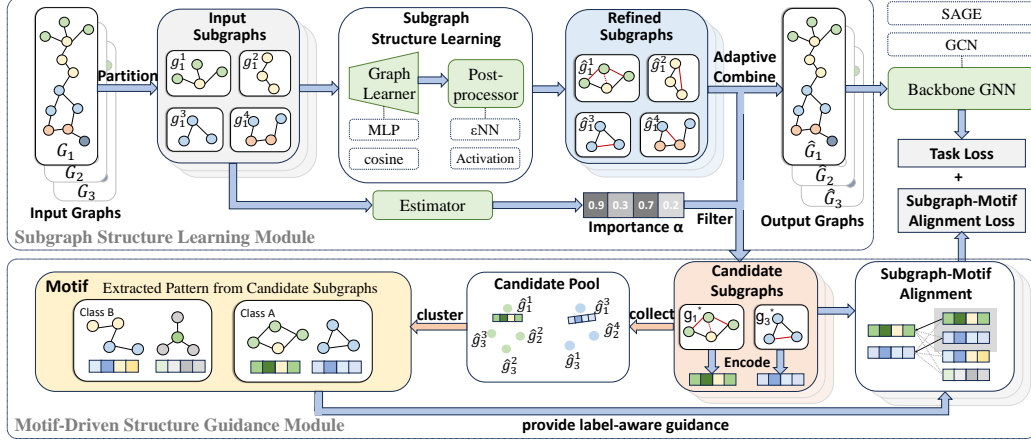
$G_1$
$G_2$
$G_3$
Input Graphs

Partition

Input Subgraphs
$g_1^1$ $g_1^2$
$g_1^3$ $g_1^4$

Subgraph Structure Learning
Graph Learner
Post-processor
MLP
cosine
εNN
Activation

Refined Subgraphs
$\hat{g}_1^1$ $\hat{g}_1^2$
$\hat{g}_1^3$ $\hat{g}_1^4$

Adaptive Combine

$\hat{G}_1$
$\hat{G}_2$
$\hat{G}_3$
Output Graphs

SAGE
GCN
Backbone GNN
Task Loss
+
Subgraph-Motif Alignment Loss

Estimator
0.9 0.3 0.7 0.2
Importance α
Filter

Subgraph Structure Learning Module

Motif Extracted Pattern from Candidate Subgraphs
Class B
Class A

cluster

Candidate Pool
$\hat{g}_1^1$ $\hat{g}_1^3$
$\hat{g}_3^3$ $\hat{g}_2^2$ $\hat{g}_2^4$
$\hat{g}_3^2$ $\hat{g}_3^1$

collect

Candidate Subgraphs
$g_1$ $g_3$
Encode

Subgraph-Motif Alignment

Motif-Driven Structure Guidance Module
provide label-aware guidance